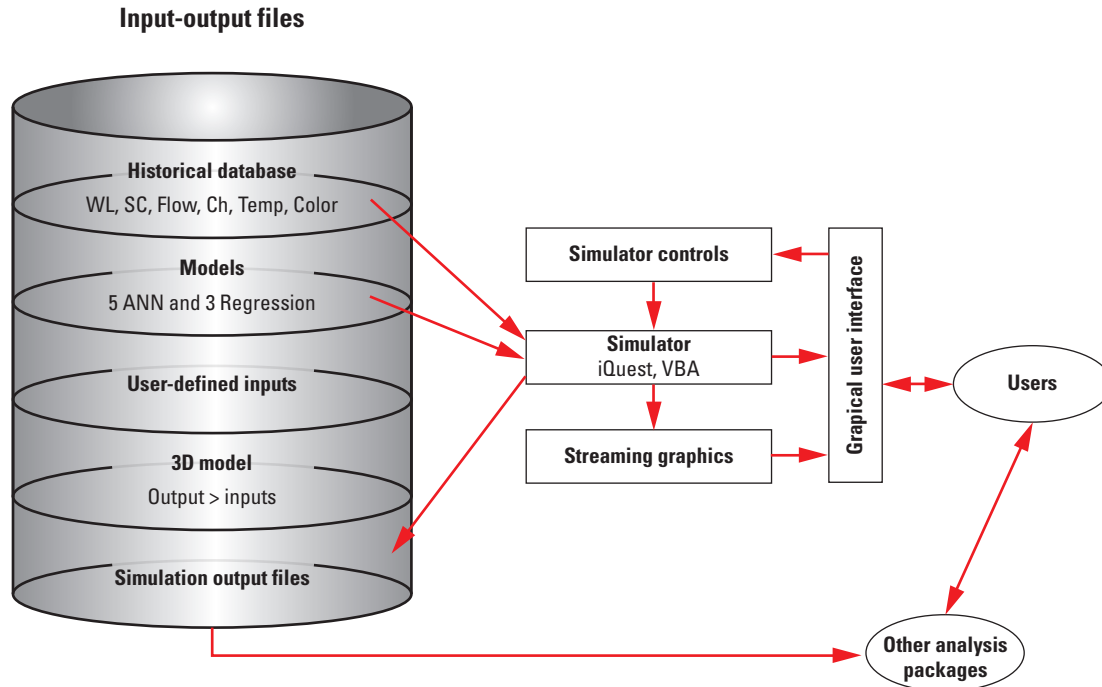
Input-output files

Historical database
WL, SC, Flow, Ch, Temp, Color

Models
5 ANN and 3 Regression

User-defined inputs

3D model
Output > inputs

Simulation output files

Simulator controls

Simulator
iQuest, VBA

Streaming graphics

Grapical user interface

Users

Other analysis packages